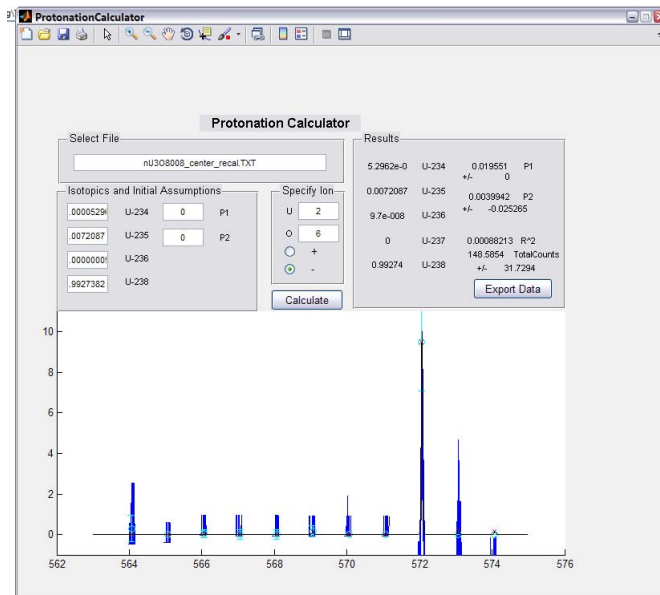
ProtonationCalculator

Protonation Calculator

Select File

nU3O8008_center_recal.TXT

Isotopics and Initial Assumptions

.0000529( U-234 0 P1

.0072087 U-235 0 P2

.0000000( U-236

.9927382 U-238

Specify Ion

U 2

O 6

+

-

Calculate

Results

5.2962e-0 U-234 0.019551 P1
+/- 0

0.0072087 U-235 0.0039942 P2
+/- -0.025265

9.7e-008 U-236

0 U-237 0.00088213 R^2

148.5854 TotalCounts

0.99274 U-238 +/- 31.7294

Export Data

10
8
6
4
2
0

562 564 566 568 570 572 574 576